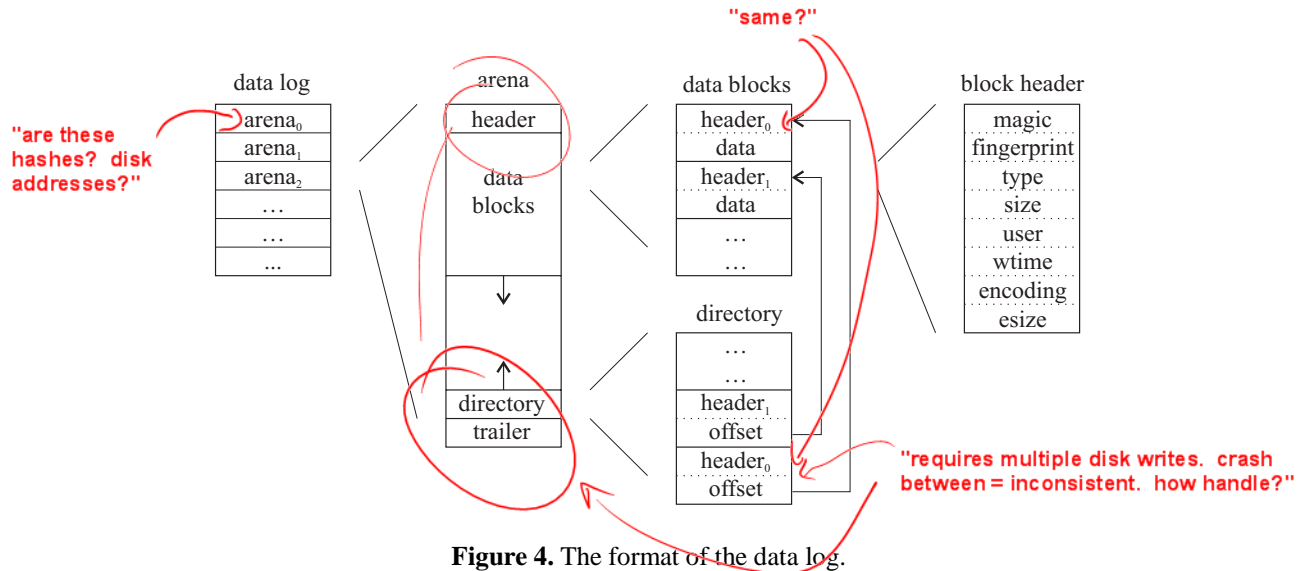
"same?"

data log

arena$_0$
arena$_1$
arena$_2$
…
…
...

"are these hashes? disk addresses?"

arena

header

data blocks

directory
trailer

data blocks

header$_0$
data
header$_1$
data
…
…

directory

…
…
header$_1$
offset
header$_0$
offset

block header

magic
fingerprint
type
size
user
wtime
encoding
esize

"requires multiple disk writes. crash between = inconsistent. how handle?"

**Figure 4.** The format of the data log.